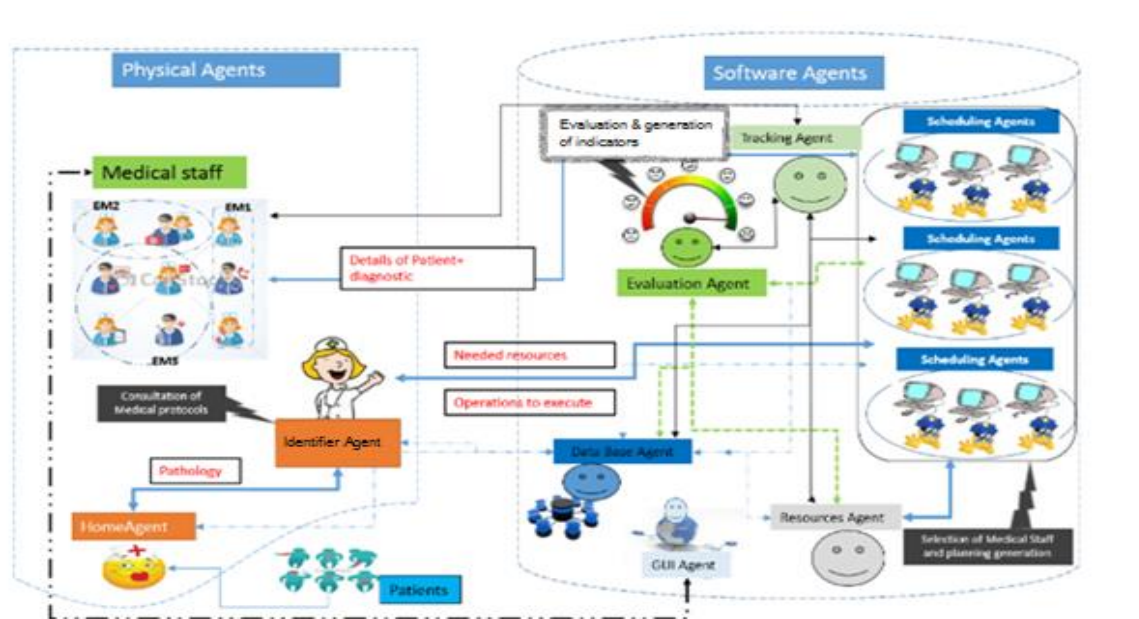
Physical Agents

Software Agents

Evaluation & generation of indicators

Tracking Agent

Scheduling Agents

Medical staff

EM2

EM1

EM5

Details of Patient+ diagnostic

Evaluation Agent

Scheduling Agents

Needed resources

Scheduling Agents

Consultation of Medical protocols

Operations to execute

Identifier Agent

Data Base Agent

Pathology

HomeAgent

Resources Agent

GUI Agent

Patients

Selection of Medical Staff and planning generation